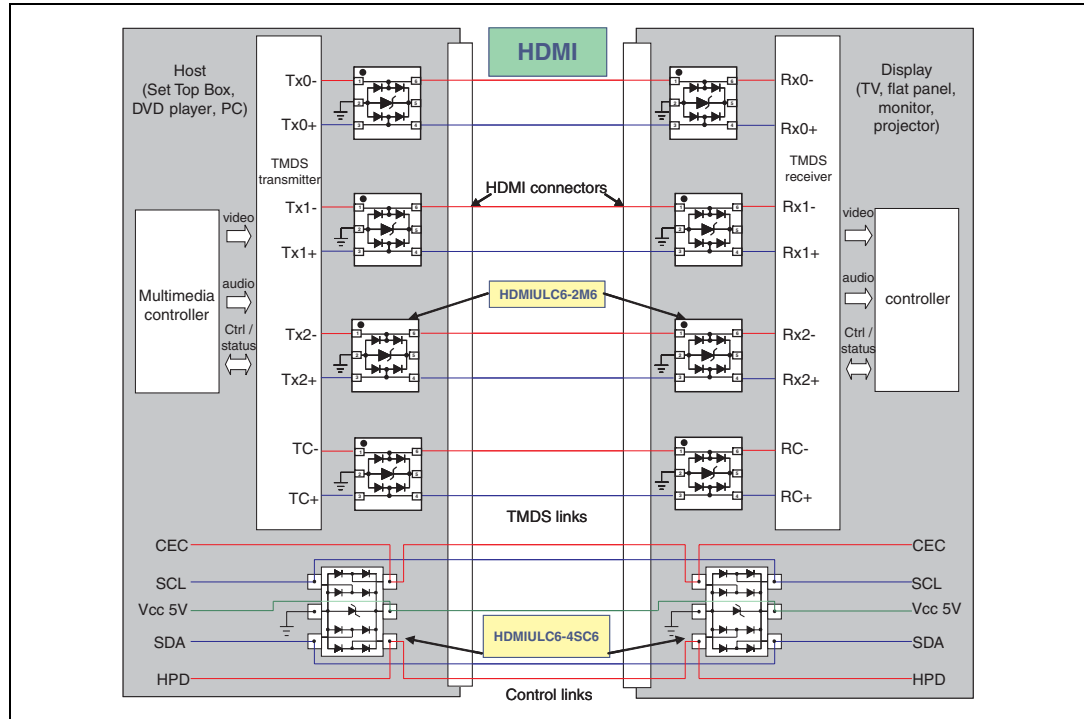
HDMI

Host
(Set Top Box,
DVD player, PC)

Display
(TV, flat panel,
monitor,
projector)

Tx0-
Tx0+
TMDS transmitter
Tx1-
Tx1+
Tx2-
Tx2+
TC-
TC+

Rx0-
Rx0+
TMDS receiver
Rx1-
Rx1+
Rx2-
Rx2+
RC-
RC+

HDMI connectors

Multimedia controller
video
audio
Ctrl / status

controller
video
audio
Ctrl / status

HDMIULC6-2M6

TMDS links

CEC
SCL
Vcc 5V
SDA
HPD

CEC
SCL
Vcc 5V
SDA
HPD

HDMIULC6-4SC6

Control links